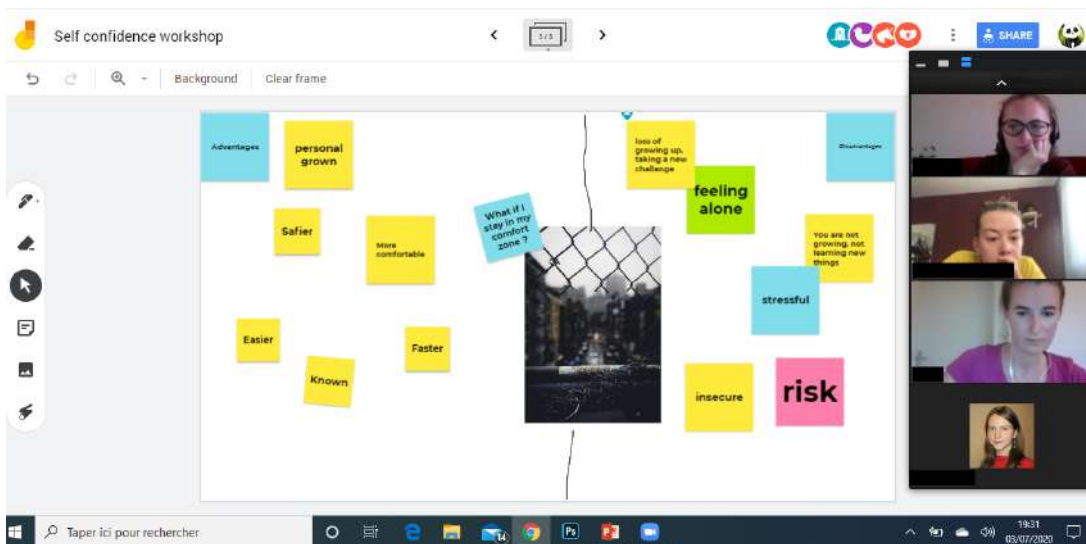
Self confidence workshop

3/3

SHARE

Background Clear frame

Advantages

personal grown

Safier

More comfortable

Easier

Known

Faster

What if I stay in my comfort zone ?

loss of growing up, taking a new challenge

feeling alone

Disadvantages

You are not growing, not learning new things

stressful

insecure

risk

Taper ici pour rechercher

19:31
03/07/2020